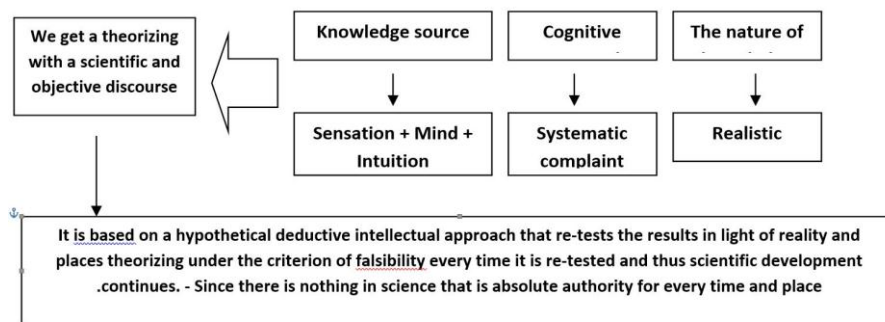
We get a theorizing with a scientific and objective discourse

Knowledge source

Sensation + Mind + Intuition

Cognitive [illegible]

Systematic complaint

The nature of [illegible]

Realistic

It is based on a hypothetical deductive intellectual approach that re-tests the results in light of reality and places theorizing under the criterion of falsibility every time it is re-tested and thus scientific development .continues. - Since there is nothing in science that is absolute authority for every time and place